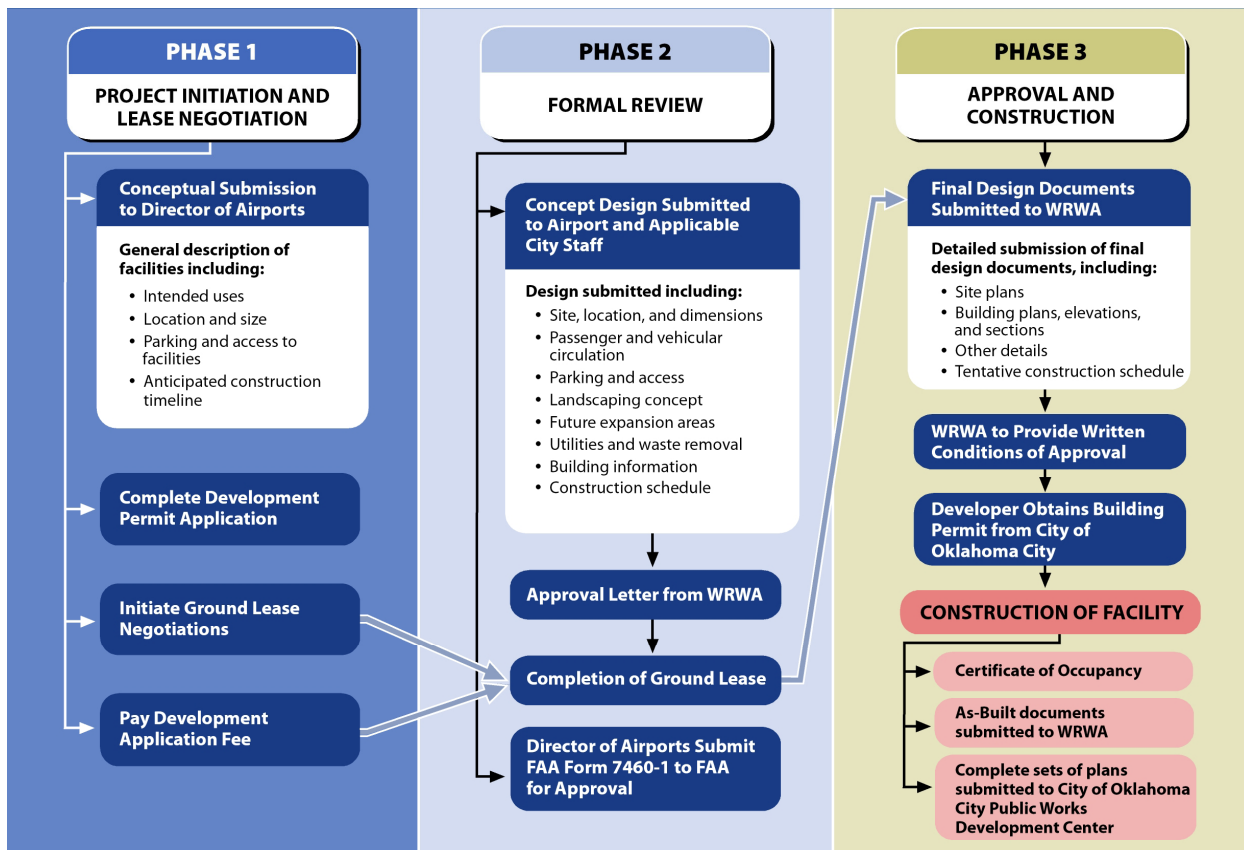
PHASE 1

PROJECT INITIATION AND LEASE NEGOTIATION

Conceptual Submission to Director of Airports

General description of facilities including:

- Intended uses
- Location and size
- Parking and access to facilities
- Anticipated construction timeline

Complete Development Permit Application

Initiate Ground Lease Negotiations

Pay Development Application Fee

PHASE 2

FORMAL REVIEW

Concept Design Submitted to Airport and Applicable City Staff

Design submitted including:

- Site, location, and dimensions
- Passenger and vehicular circulation
- Parking and access
- Landscaping concept
- Future expansion areas
- Utilities and waste removal
- Building information
- Construction schedule

Approval Letter from WRWA

Completion of Ground Lease

Director of Airports Submit FAA Form 7460-1 to FAA for Approval

PHASE 3

APPROVAL AND CONSTRUCTION

Final Design Documents Submitted to WRWA

Detailed submission of final design documents, including:

- Site plans
- Building plans, elevations, and sections
- Other details
- Tentative construction schedule

WRWA to Provide Written Conditions of Approval

Developer Obtains Building Permit from City of Oklahoma City

CONSTRUCTION OF FACILITY

Certificate of Occupancy

As-Built documents submitted to WRWA

Complete sets of plans submitted to City of Oklahoma City Public Works Development Center